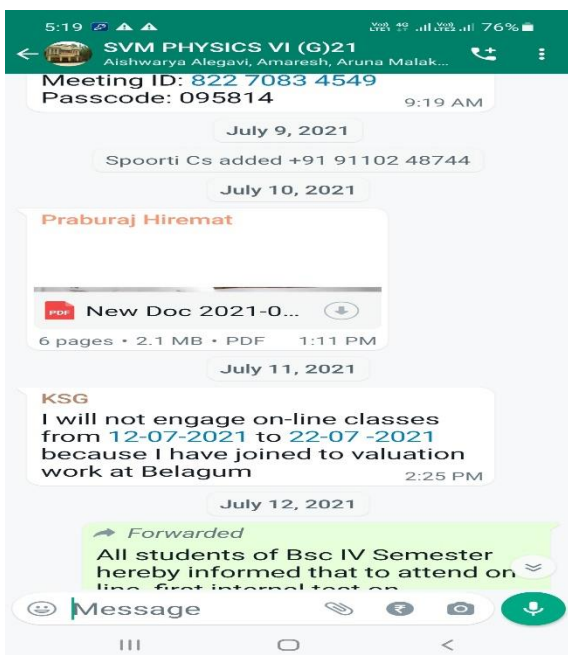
5:19 76%

SVM PHYSICS VI (G)21
Aishwarya Alegavi, Amaresh, Aruna Malak...

Meeting ID: 822 7083 4549
Passcode: 095814
9:19 AM

July 9, 2021

Spoorti Cs added +91 91102 48744

July 10, 2021

Praburaj Hiremat

PDF New Doc 2021-0...
6 pages • 2.1 MB • PDF 1:11 PM

July 11, 2021

KSG
I will not engage on-line classes from 12-07-2021 to 22-07 -2021 because I have joined to valuation work at Belagum
2:25 PM

July 12, 2021

Forwarded
All students of Bsc IV Semester hereby informed that to attend on line first internal test on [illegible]

Message